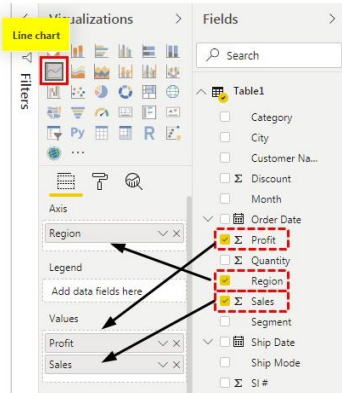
Visualizations >
Line chart
Filters

Axis
Region
Legend
Add data fields here
Values
Profit
Sales

Fields >
Search
Table1
Category
City
Customer Na...
Σ Discount
Month
Order Date
Σ Profit
Σ Quantity
Region
Σ Sales
Segment
Ship Date
Ship Mode
Σ Sl #